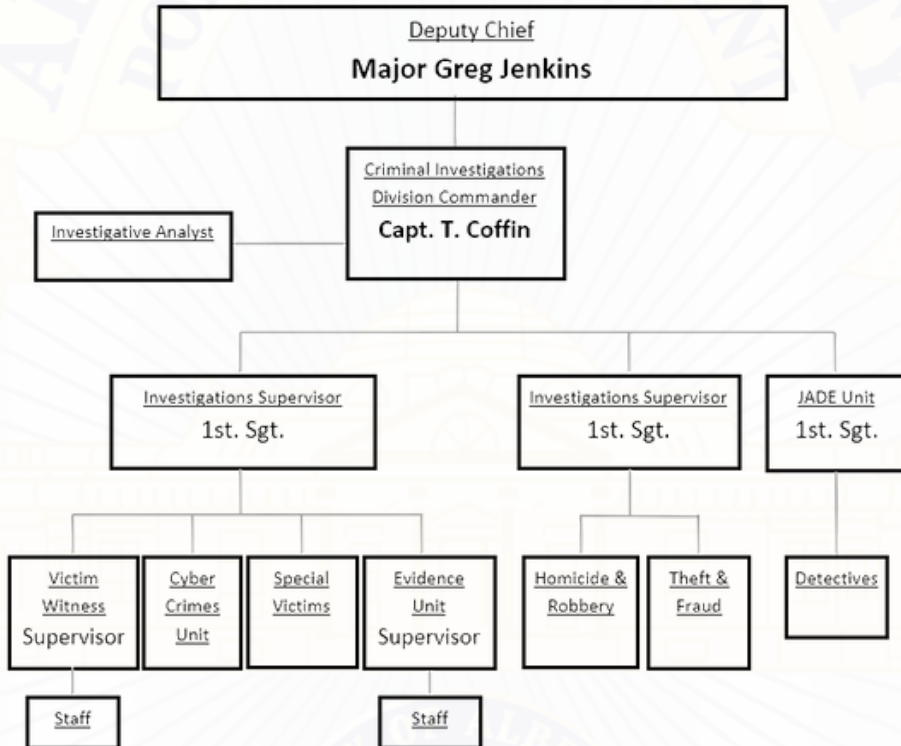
Deputy Chief
Major Greg Jenkins

Criminal Investigations Division Commander
Capt. T. Coffin

Investigative Analyst

Investigations Supervisor
1st. Sgt.

Investigations Supervisor
1st. Sgt.

JADE Unit
1st. Sgt.

Victim Witness
Supervisor

Cyber Crimes Unit

Special Victims

Evidence Unit
Supervisor

Homicide & Robbery

Theft & Fraud

Detectives

Staff

Staff